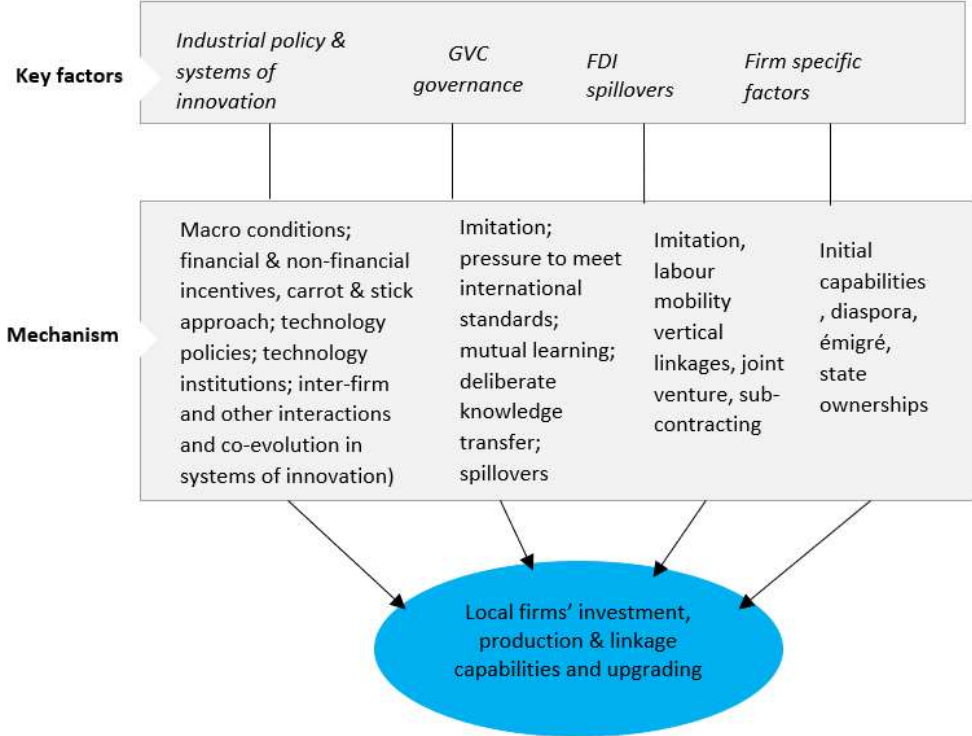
Key factors

Industrial policy & systems of innovation

GVC governance

FDI spillovers

Firm specific factors

Mechanism

Macro conditions; financial & non-financial incentives, carrot & stick approach; technology policies; technology institutions; inter-firm and other interactions and co-evolution in systems of innovation)

Imitation; pressure to meet international standards; mutual learning; deliberate knowledge transfer; spillovers

Imitation, labour mobility vertical linkages, joint venture, subcontracting

Initial capabilities , diaspora, émigré, state ownerships

Local firms' investment, production & linkage capabilities and upgrading